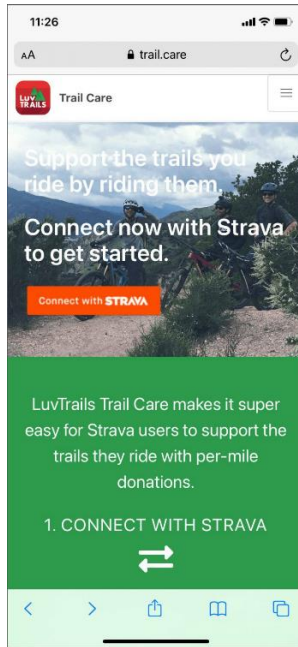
11:26

AA trail.care

LUV TRAILS Trail Care

Support the trails you ride by riding them.

Connect now with Strava to get started.

Connect with STRAVA

LuvTrails Trail Care makes it super easy for Strava users to support the trails they ride with per-mile donations.

1. CONNECT WITH STRAVA